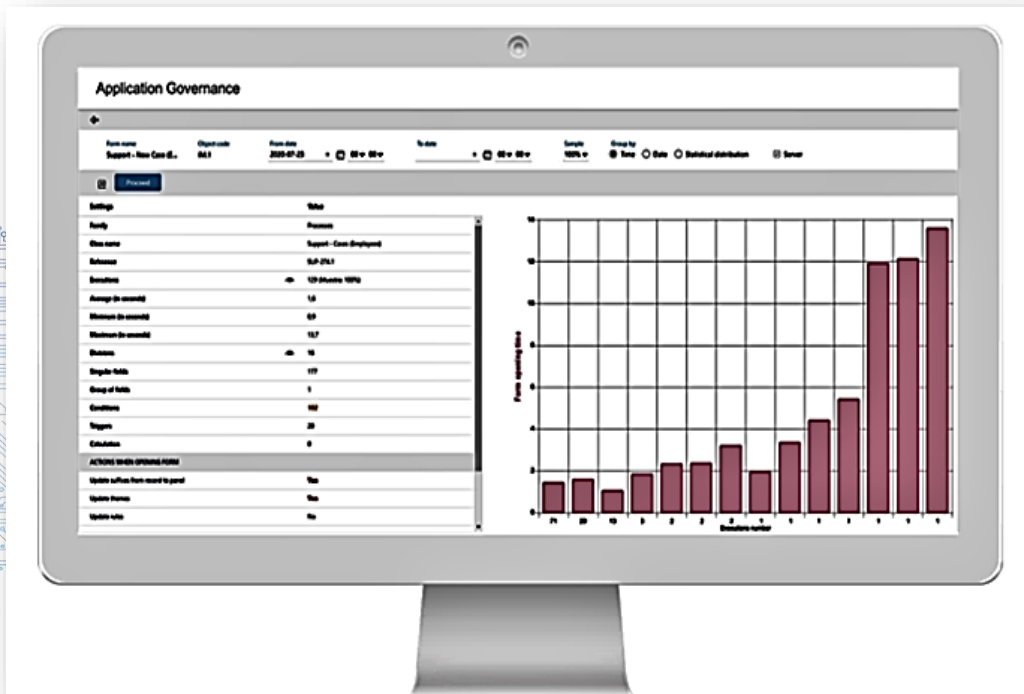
Application Governance

Form name
Support - New Case (E...
Object code
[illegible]
From date
2020-07-23
To date
Sample
100%
Group by
Time Date Statistical distribution Server

Proceed

| Settings | Value |
|---|---|
| Family | Processes |
| Class name | Support - Case (Employee) |
| Reference | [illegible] |
| Executions | 129 (Number 100%) |
| Average (in seconds) | 1,6 |
| Minimum (in seconds) | 0,9 |
| Maximum (in seconds) | 13,7 |
| Sessions | 16 |
| Singular fields | 177 |
| Group of fields | 1 |
| Conditions | 102 |
| Triggers | 20 |
| Calculation | 0 |
| ACTIONS WHEN OPENING FORM | |
| Update suffixes from record to panel | Yes |
| Update themes | Yes |
| Update rules | No |

Form opening time
14
12
10
8
6
4
2
0
71 20 10 3 2 2 2 1 1 1 1 1 1 1
Executions number